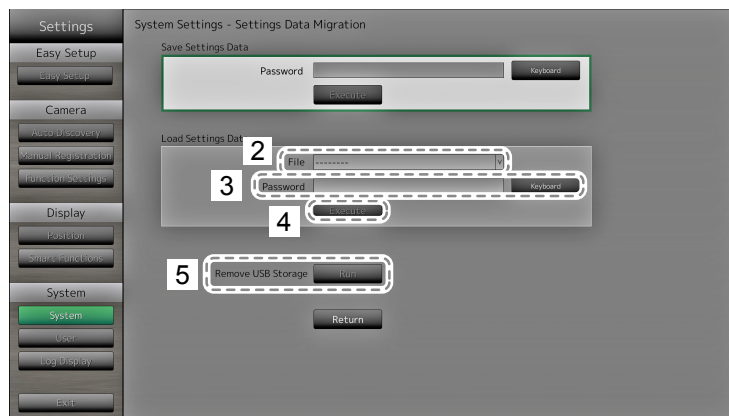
Settings
Easy Setup
Easy Setup
Camera
Auto Discovery
Manual Registration
Function Settings
Display
Position
Smart Functions
System
System
User
Log Display
Exit

System Settings - Settings Data Migration
Save Settings Data
Password
Keyboard
Execute

Load Settings Dat
2
File --------
3
Password
Keyboard
4
Execute

5
Remove USB Storage
Run

Return